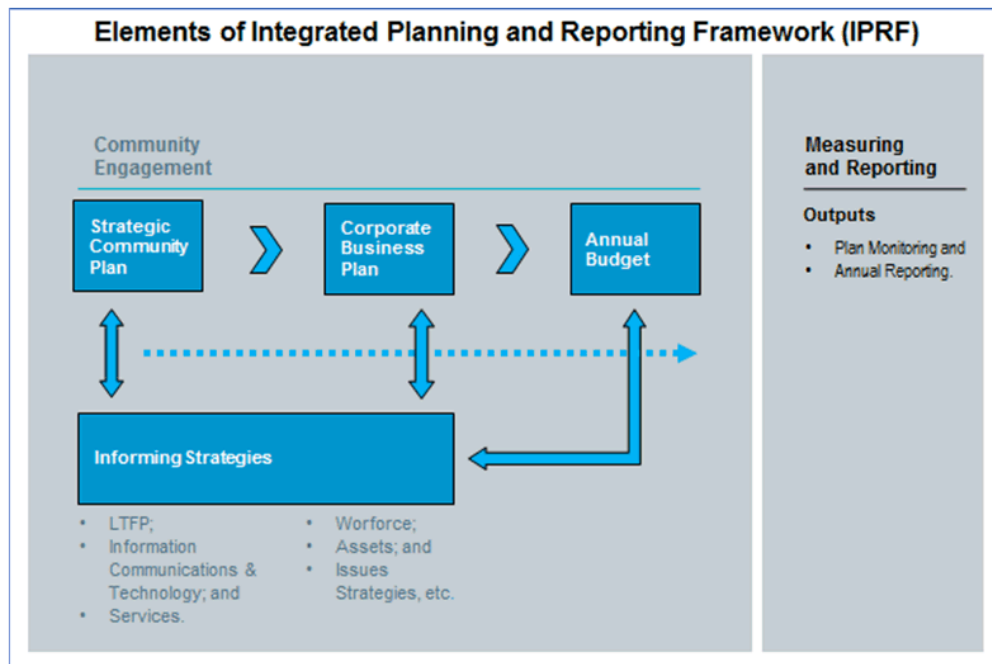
Elements of Integrated Planning and Reporting Framework (IPRF)

Community Engagement

Strategic Community Plan

Corporate Business Plan

Annual Budget

Informing Strategies

• LTFP;
• Information Communications & Technology; and
• Services.

• Worforce;
• Assets; and
• Issues Strategies, etc.

Measuring and Reporting

Outputs

• Plan Monitoring and
• Annual Reporting.